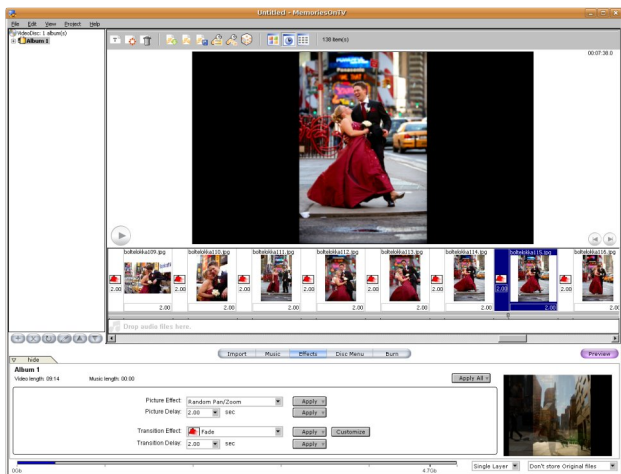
Untitled - MemoriesOnTV

File Edit View Project Help

VideoDisc: 1 album(s)
Album 1

138 item(s)

00:07:38.0

bolhekka109.jpg
bolhekka111.jpg
bolhekka111.jpg
bolhekka112.jpg
bolhekka113.jpg
bolhekka114.jpg
bolhekka115.jpg
bolhekka116.jpg

2.00
2.00
2.00
2.00
2.00
2.00
2.00
2.00
2.00
2.00
2.00
2.00
2.00
2.00
2.0

Drop audio files here.

hide

Import Music Effects Disc Menu Burn

Preview

Album 1
Video length: 09:14 Music length: 00:00

Apply All

Picture Effect: Random Pan/Zoom Apply
Picture Delay: 2.00 sec Apply

Transition Effect: Fade Apply Customize
Transition Delay: 2.00 sec Apply

0Gb 4.7Gb Single Layer Don't store Original files